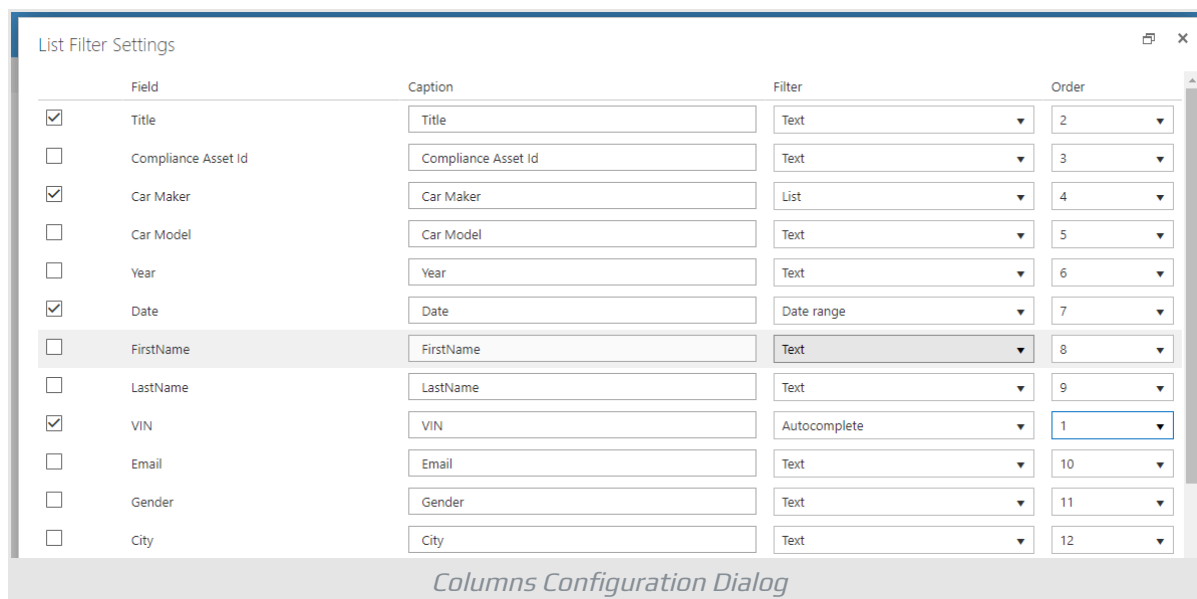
List Filter Settings

| | Field | Caption | Filter | Order |
|---|---|---|---|---|
| ☑ | Title | Title | Text | 2 |
| ☐ | Compliance Asset Id | Compliance Asset Id | Text | 3 |
| ☑ | Car Maker | Car Maker | List | 4 |
| ☐ | Car Model | Car Model | Text | 5 |
| ☐ | Year | Year | Text | 6 |
| ☑ | Date | Date | Date range | 7 |
| ☐ | FirstName | FirstName | Text | 8 |
| ☐ | LastName | LastName | Text | 9 |
| ☑ | VIN | VIN | Autocomplete | 1 |
| ☐ | Email | Email | Text | 10 |
| ☐ | Gender | Gender | Text | 11 |
| ☐ | City | City | Text | 12 |

Columns Configuration Dialog